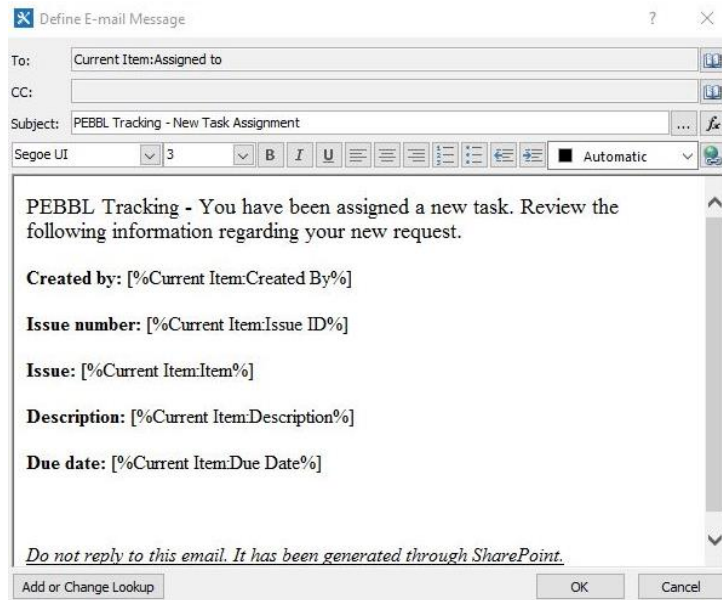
Define E-mail Message

?

To: Current Item:Assigned to

CC:

Subject: PEBBL Tracking - New Task Assignment

...

$f_x$

Segoe UI

3

B I U

Automatic

PEBBL Tracking - You have been assigned a new task. Review the following information regarding your new request.

**Created by:** [%Current Item:Created By%]

**Issue number:** [%Current Item:Issue ID%]

**Issue:** [%Current Item:Item%]

**Description:** [%Current Item:Description%]

**Due date:** [%Current Item:Due Date%]

*Do not reply to this email. It has been generated through SharePoint.*

Add or Change Lookup

OK

Cancel